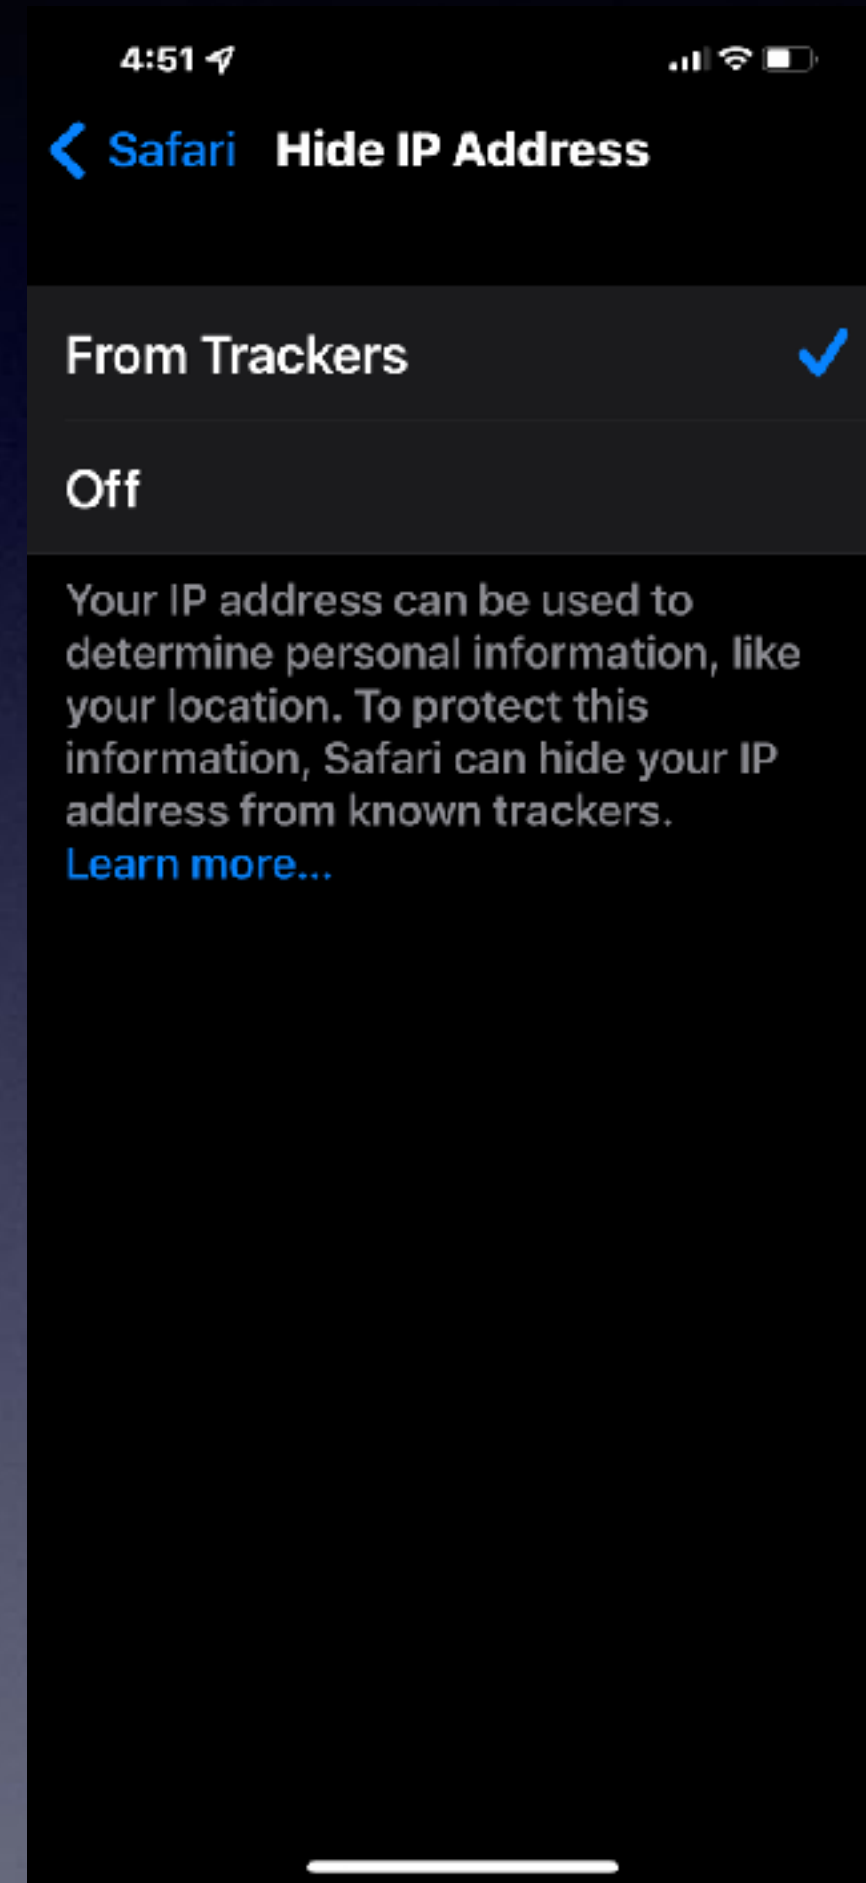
4:51

Safari Hide IP Address

From Trackers

Off

Your IP address can be used to determine personal information, like your location. To protect this information, Safari can hide your IP address from known trackers. Learn more...